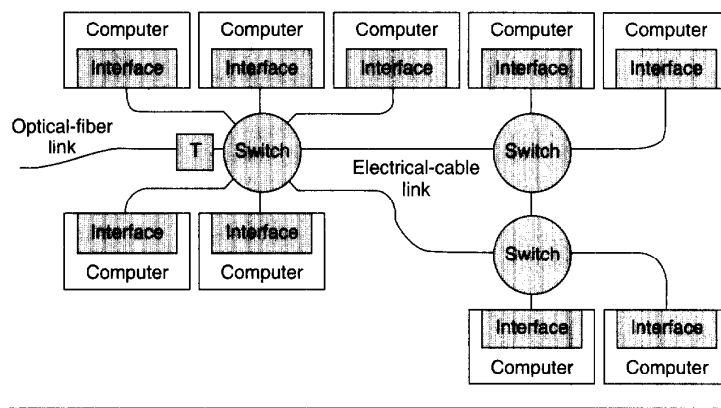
Computer
Interface

Computer
Interface

Computer
Interface

Computer
Interface

Computer
Interface

Optical-fiber link

T

Switch

Switch

Electrical-cable link

Interface
Computer

Interface
Computer

Switch

Interface
Computer

Interface
Computer